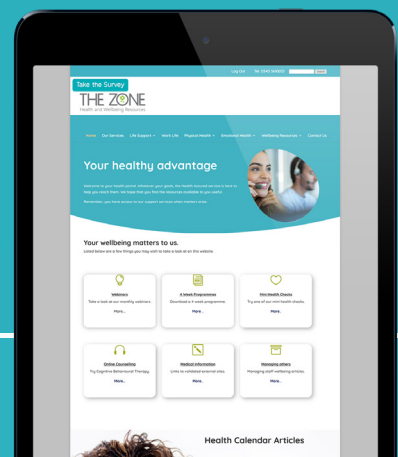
Take the Survey

Log Out Tel: 0345 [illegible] Search

THE ZONE
Health and Wellbeing Resources

Home Our Services Life Support Work Life Physical Health Emotional Health Wellbeing Resources Contact Us

Your healthy advantage

Welcome to your health portal. Whatever your goals, this health account service is here to help you reach them. We hope that you find the resources available to you useful.

Remember, you have access to our support services when needed.

Your wellbeing matters to us.

Listed below are a few things you may wish to take a look at on this website.

Webinars
Take a look at our monthly webinars.
More...

4 Week Programmes
Download a 4 week programme.
More...

Mini Health Checks
Try one of our mini health checks.
More...

Online Counselling
Try Cognitive Behavioural Therapy.
More...

Medical Information
Links to validated external sites.
More...

Managing others
Managing staff wellbeing articles.
More...

Health Calendar Articles